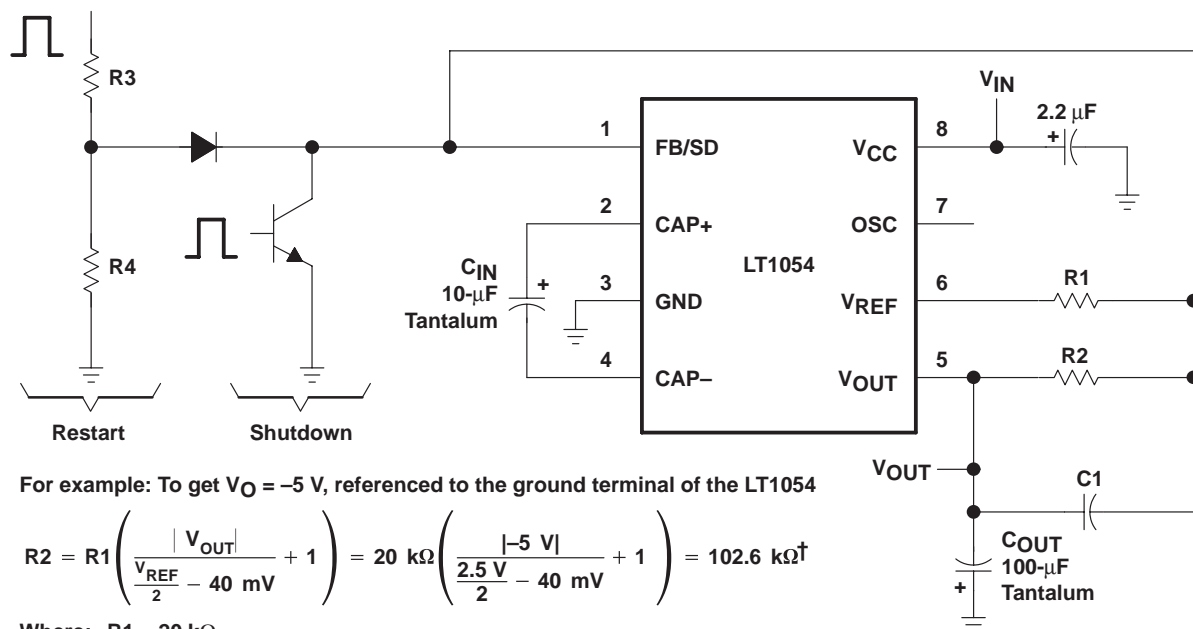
R3

R4

Restart

Shutdown

1 FB/SD
2 CAP+
3 GND
4 CAP–

LT1054

8 $V_{CC}$
7 OSC
6 $V_{REF}$
5 $V_{OUT}$

$V_{IN}$

2.2 μF
+

$C_{IN}$
10-μF
Tantalum
+

R1

R2

$V_{OUT}$

C1

$C_{OUT}$
100-μF
Tantalum
+

For example: To get $V_O = –5$ V, referenced to the ground terminal of the LT1054

$R2 = R1\left(\frac{|V_{OUT}|}{\frac{V_{REF}}{2} - 40 \text{ mV}} + 1\right) = 20 \text{ k}\Omega\left(\frac{|–5 \text{ V}|}{\frac{2.5 \text{ V}}{2} - 40 \text{ mV}} + 1\right) = 102.6 \text{ k}\Omega^{\dagger}$

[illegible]